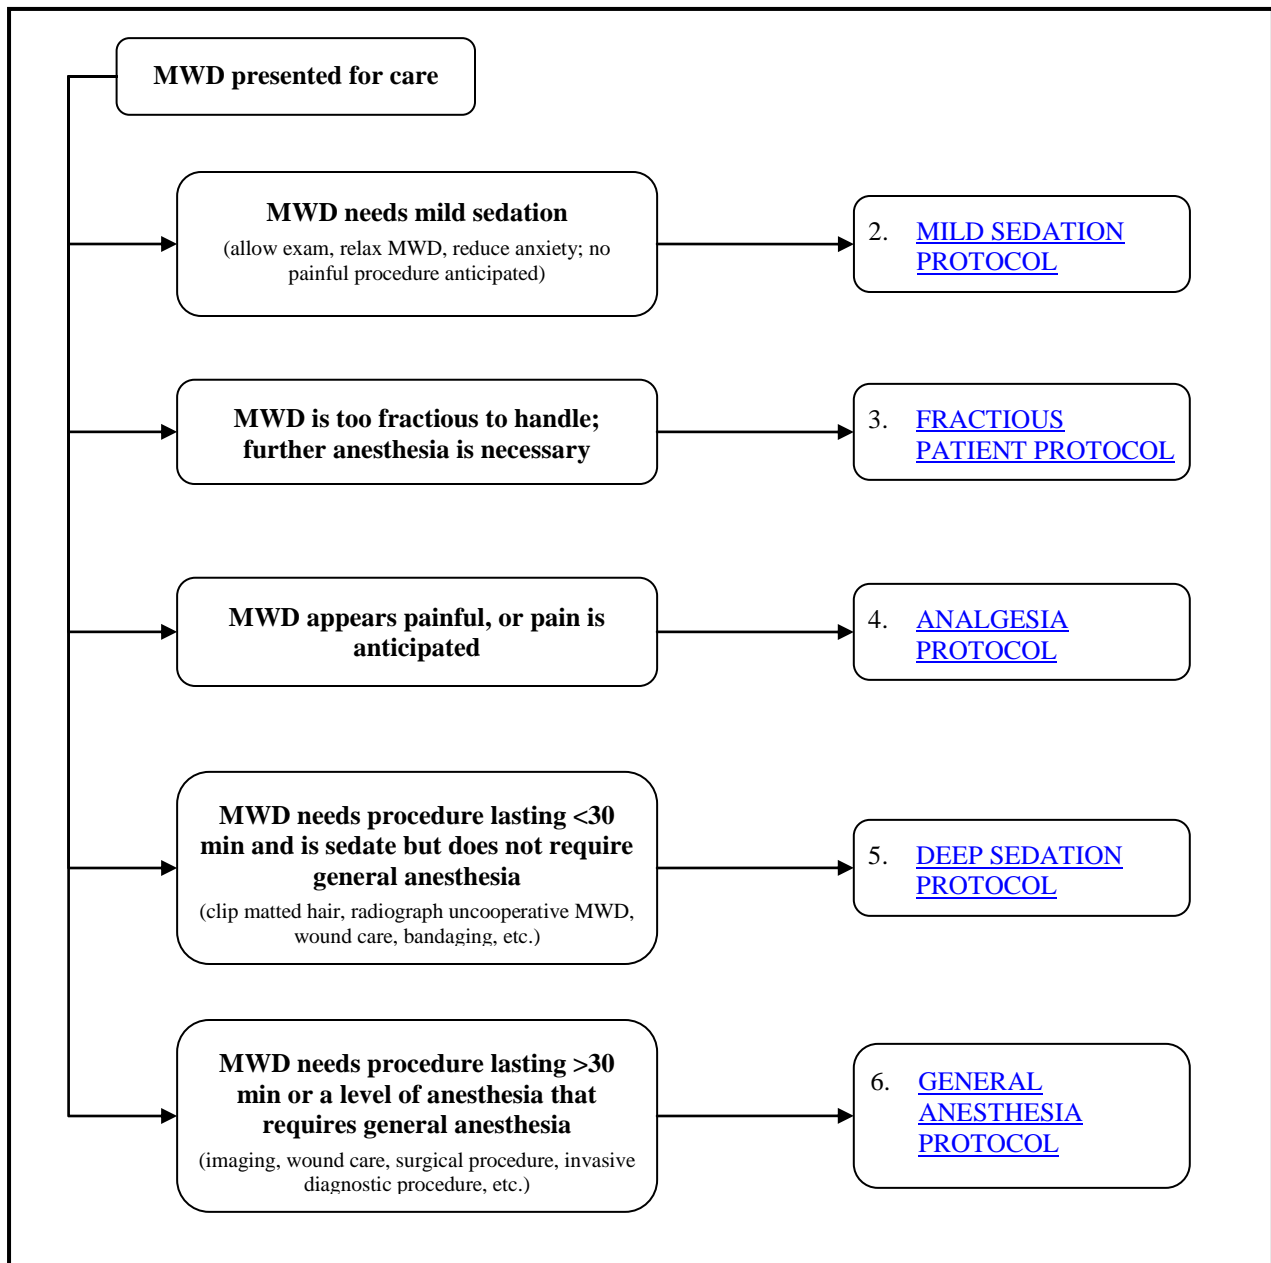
MWD presented for care

MWD needs mild sedation
(allow exam, relax MWD, reduce anxiety; no painful procedure anticipated)

2. MILD SEDATION PROTOCOL

MWD is too fractious to handle; further anesthesia is necessary

3. FRACTIOUS PATIENT PROTOCOL

MWD appears painful, or pain is anticipated

4. ANALGESIA PROTOCOL

MWD needs procedure lasting <30 min and is sedate but does not require general anesthesia
(clip matted hair, radiograph uncooperative MWD, wound care, bandaging, etc.)

5. DEEP SEDATION PROTOCOL

MWD needs procedure lasting >30 min or a level of anesthesia that requires general anesthesia
(imaging, wound care, surgical procedure, invasive diagnostic procedure, etc.)

6. GENERAL ANESTHESIA PROTOCOL